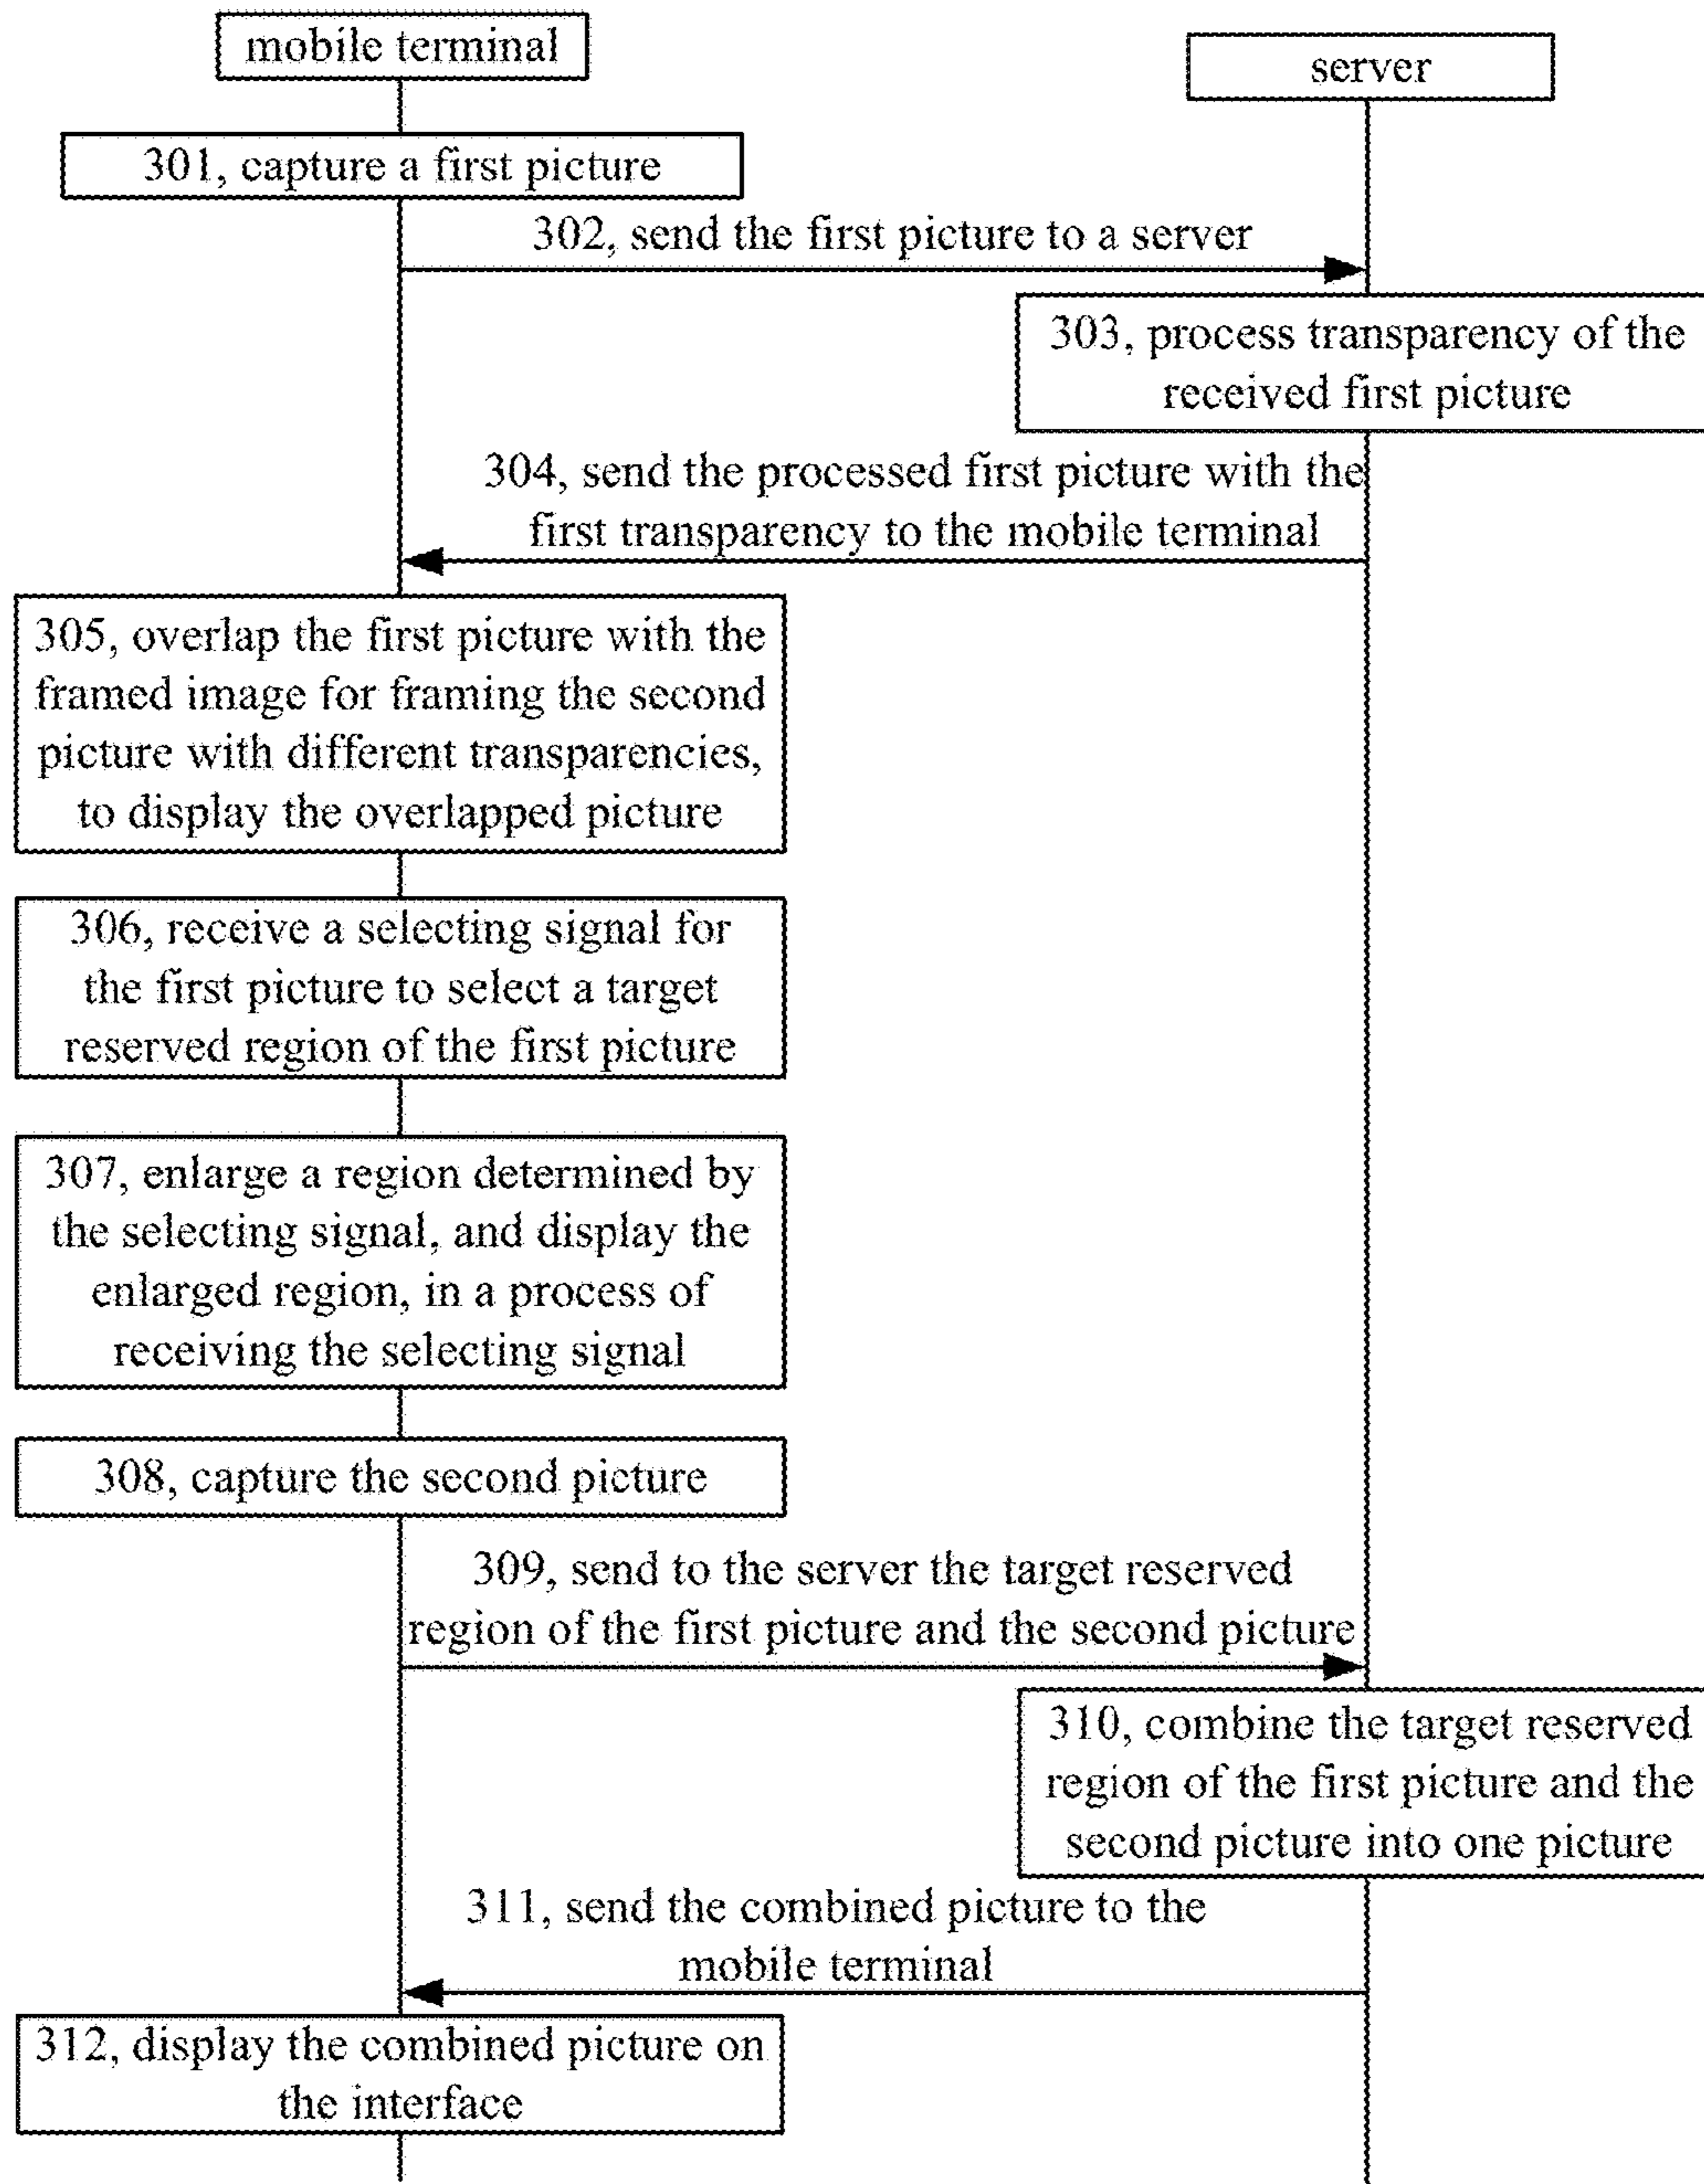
mobile terminal

server

301, capture a first picture

302, send the first picture to a server

303, process transparency of the received first picture

304, send the processed first picture with the first transparency to the mobile terminal

305, overlap the first picture with the framed image for framing the second picture with different transparencies, to display the overlapped picture

306, receive a selecting signal for the first picture to select a target reserved region of the first picture

307, enlarge a region determined by the selecting signal, and display the enlarged region, in a process of receiving the selecting signal

308, capture the second picture

309, send to the server the target reserved region of the first picture and the second picture

310, combine the target reserved region of the first picture and the second picture into one picture

311, send the combined picture to the mobile terminal

312, display the combined picture on the interface